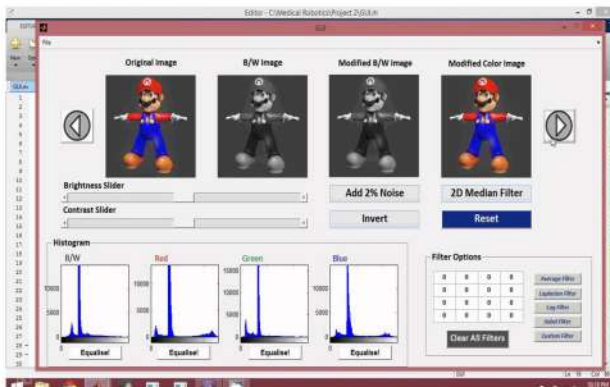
Editor - C:\Medical Robotics\Project 2\GUI.m

GUI

File

Original Image

B/W Image

Modified B/W Image

Modified Color Image

Brightness Slider

Contrast Slider

Add 2% Noise

2D Median Filter

Invert

Reset

Histogram

B/W

Red

Green

Blue

10000

5000

0

Equalise!

Equalise!

Equalise!

Equalise!

Filter Options

| 0 | 0 | 0 | 0 |
|---|---|---|---|
| 0 | 0 | 0 | 0 |
| 0 | 0 | 0 | 0 |
| 0 | 0 | 0 | 0 |

Average Filter

Laplacian Filter

Log Filter

Sobel Filter

Custom Filter

Clear All Filters